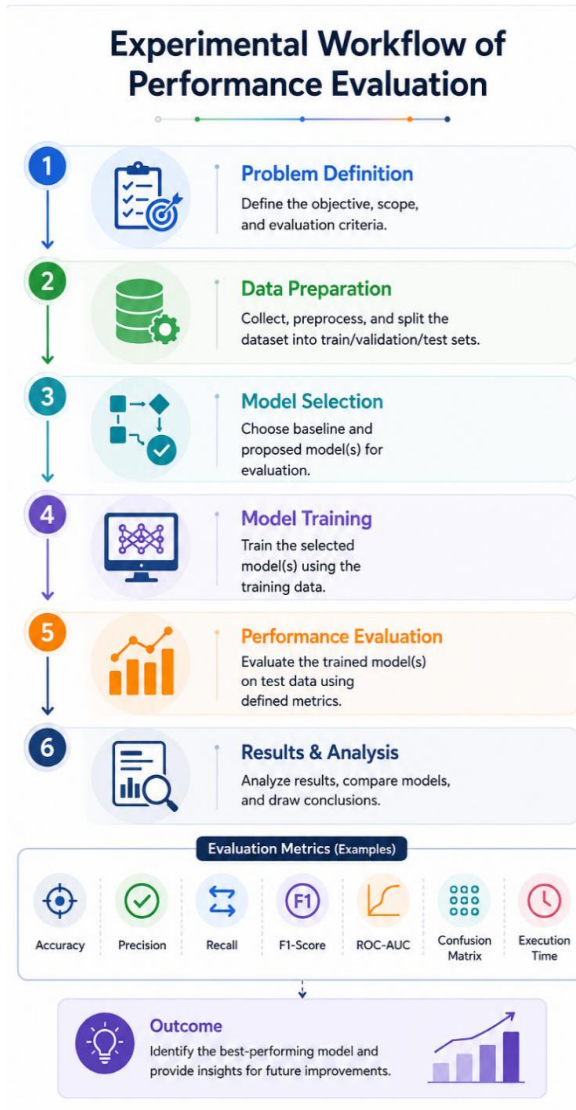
Experimental Workflow of Performance Evaluation

1
Problem Definition
Define the objective, scope, and evaluation criteria.

2
Data Preparation
Collect, preprocess, and split the dataset into train/validation/test sets.

3
Model Selection
Choose baseline and proposed model(s) for evaluation.

4
Model Training
Train the selected model(s) using the training data.

5
Performance Evaluation
Evaluate the trained model(s) on test data using defined metrics.

6
Results & Analysis
Analyze results, compare models, and draw conclusions.

Evaluation Metrics (Examples)

Accuracy
Precision
Recall
F1
F1-Score
ROC-AUC
Confusion Matrix
Execution Time

Outcome
Identify the best-performing model and provide insights for future improvements.